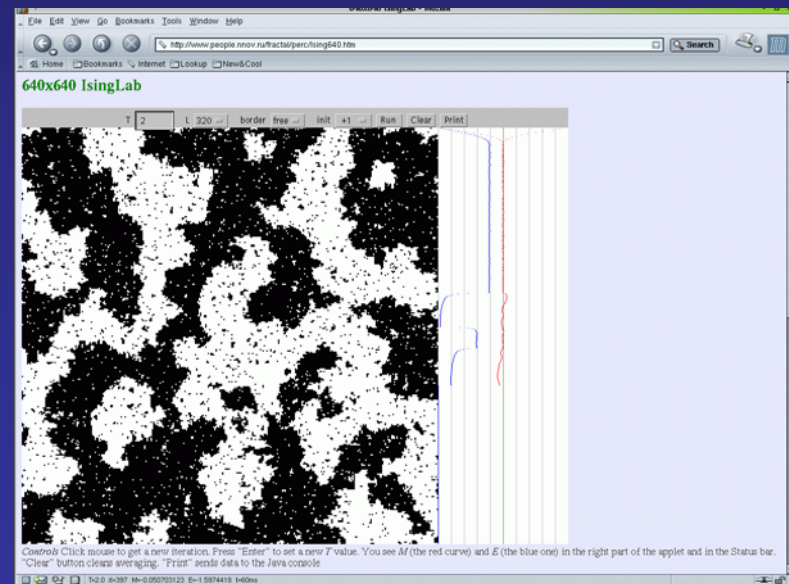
File Edit View Go Bookmarks Tools Window Help

http://www.people.nnov.ru/fractal/perc/Ising640.htm

Search

Home Bookmarks Internet Lookup New&Cool

640x640 IsingLab

T 2 L 320 border free init +1 Run Clear Print

Controls Click mouse to get a new iteration. Press "Enter" to set a new $T$ value. You see $M$ (the red curve) and $E$ (the blue one) in the right part of the applet and in the Status bar. "Clear" button cleans averaging. "Print" sends data to the Java console

T=2.0 it=397 M=-0.050703123 E=-1.5974418 t=60ms